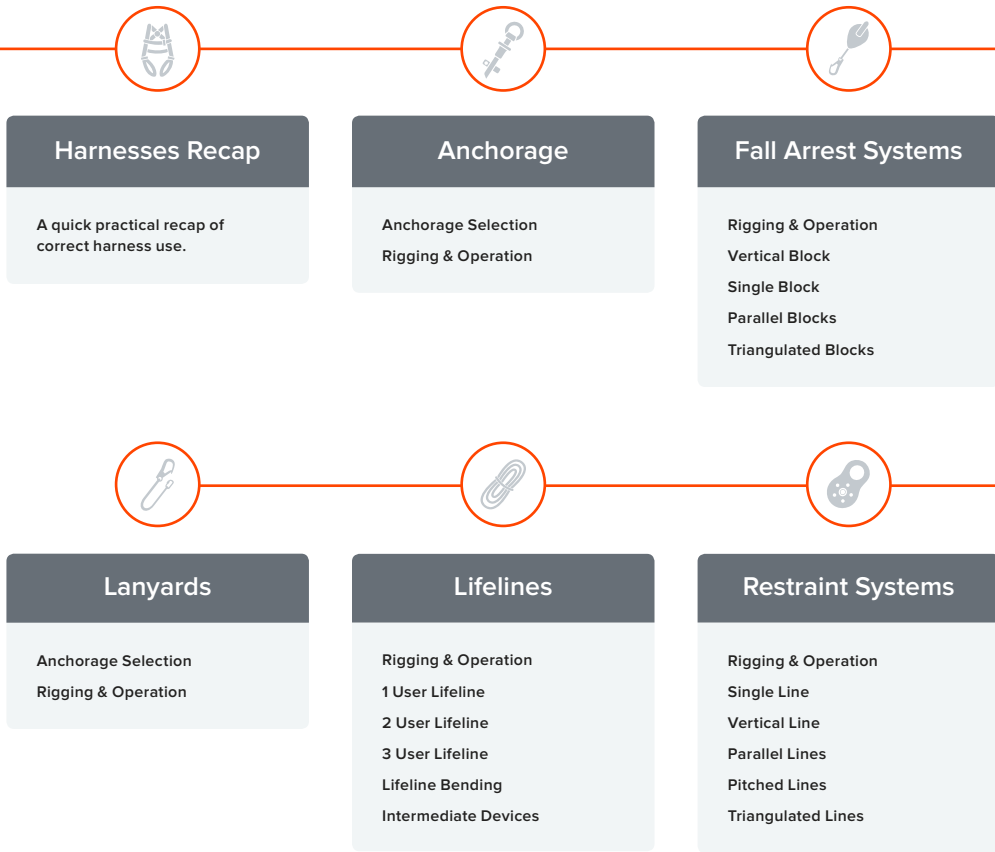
Harnesses Recap

A quick practical recap of correct harness use.

Anchorage

Anchorage Selection
Rigging & Operation

Fall Arrest Systems

Rigging & Operation
Vertical Block
Single Block
Parallel Blocks
Triangulated Blocks

Lanyards

Anchorage Selection
Rigging & Operation

Lifelines

Rigging & Operation
1 User Lifeline
2 User Lifeline
3 User Lifeline
Lifeline Bending
Intermediate Devices

Restraint Systems

Rigging & Operation
Single Line
Vertical Line
Parallel Lines
Pitched Lines
Triangulated Lines